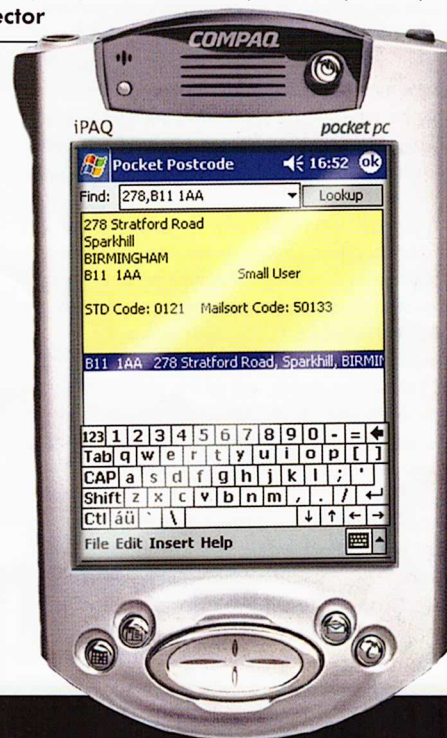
ector

COMPAQ

iPAQ

pocket pc

Pocket Postcode 16:52 ok

Find: 278,B11 1AA Lookup

278 Stratford Road
Sparkhill
BIRMINGHAM
B11 1AA Small User

STD Code: 0121 Mailsort Code: 50133

B11 1AA 278 Stratford Road, Sparkhill, BIRMIN

123 1 2 3 4 5 6 7 8 9 0 - =
Tab q w e r t y u i o p [ ]
CAP a s d f g h j k l ; '
Shift z x c v b n m , . /
Ctl áü ` \

File Edit Insert Help